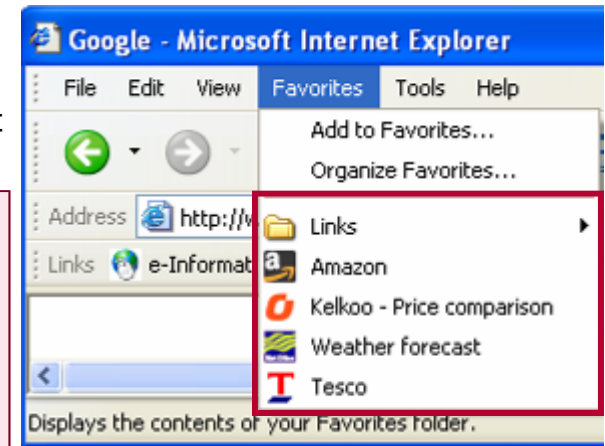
Google - Microsoft Internet Explorer

File Edit View Favorites Tools Help

Add to Favorites...
Organize Favorites...

Address http://w

Links e-Informat

Links
Amazon
Kelkoo - Price comparison
Weather forecast
Tesco

Displays the contents of your Favorites folder.